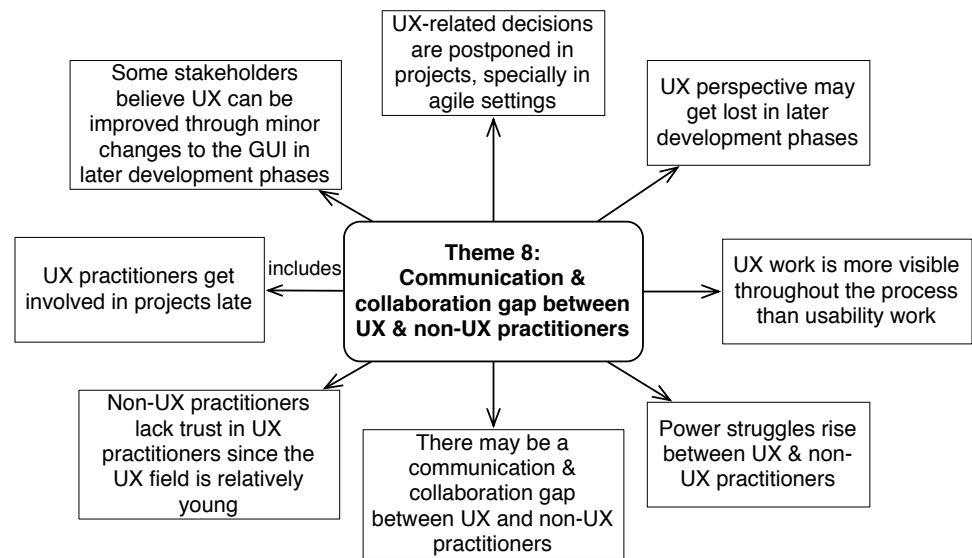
UX-related decisions are postponed in projects, specially in agile settings

Some stakeholders believe UX can be improved through minor changes to the GUI in later development phases

UX perspective may get lost in later development phases

includes

UX practitioners get involved in projects late

Theme 8: Communication & collaboration gap between UX & non-UX practitioners

UX work is more visible throughout the process than usability work

Non-UX practitioners lack trust in UX practitioners since the UX field is relatively young

There may be a communication & collaboration gap between UX and non-UX practitioners

Power struggles rise between UX & non-UX practitioners